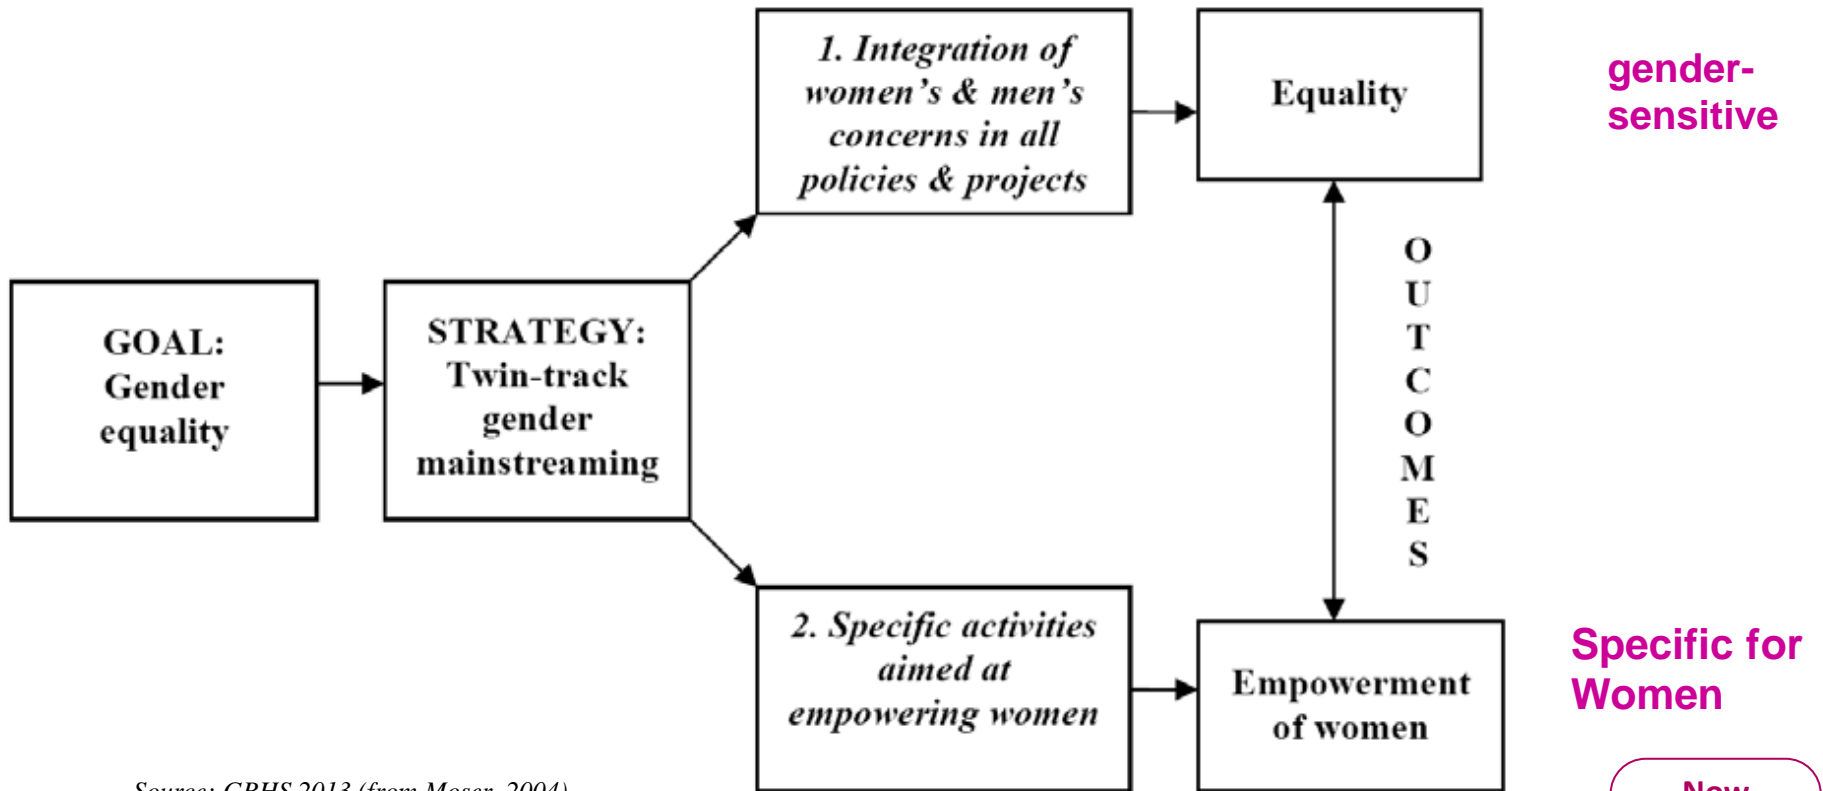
GOAL: Gender equality

STRATEGY: Twin-track gender mainstreaming

1. Integration of women's & men's concerns in all policies & projects

2. Specific activities aimed at empowering women

Equality

OUTCOMES

Empowerment of women

gender-sensitive

Specific for Women

Source: GBHS 2013 (from Moser, 2004)

Now